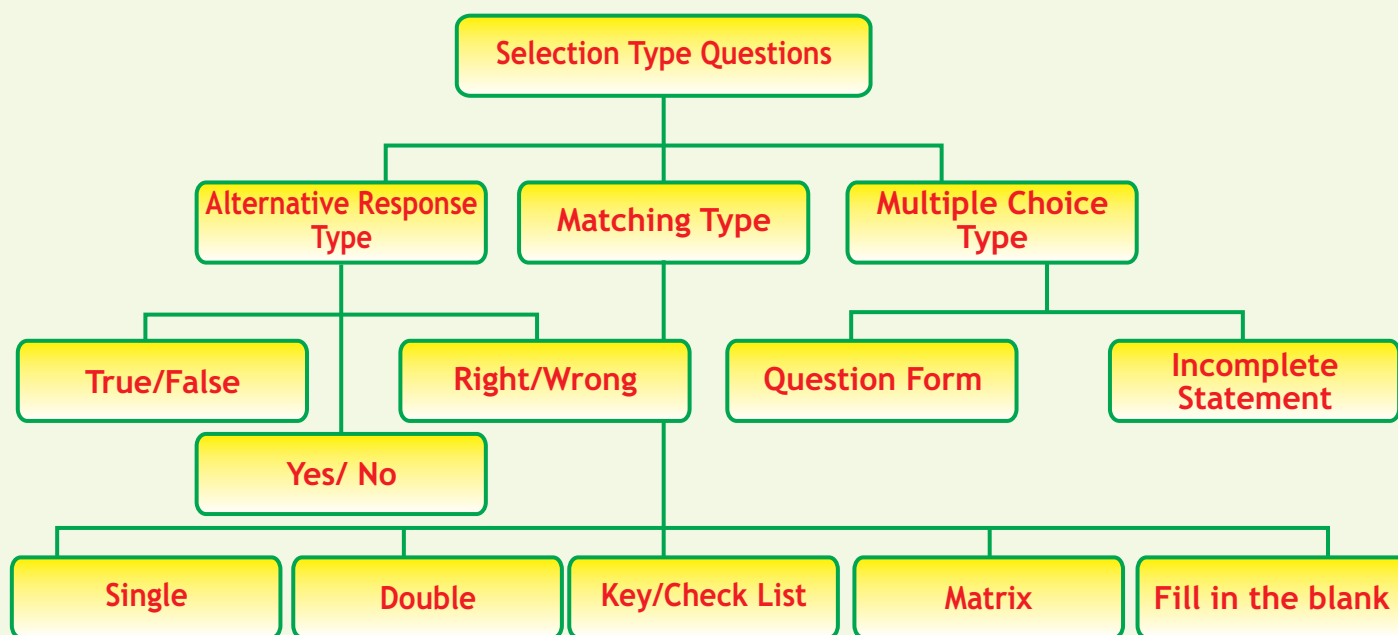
Selection Type Questions

Alternative Response Type

Matching Type

Multiple Choice Type

True/False

Right/Wrong

Question Form

Incomplete Statement

Yes/ No

Single

Double

Key/Check List

Matrix

Fill in the blank